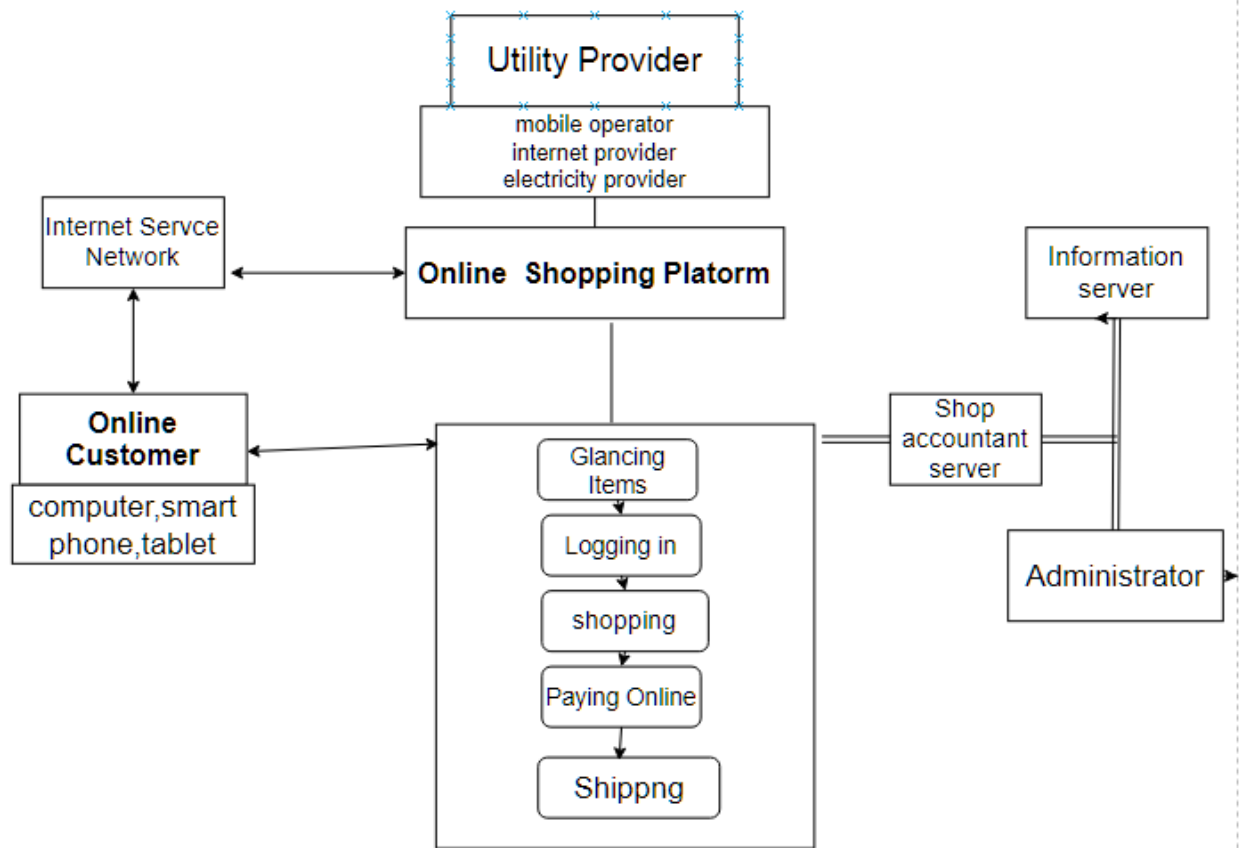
Utility Provider

mobile operator
internet provider
electricity provider

Internet Servce Network

Online Shopping Platorm

Information server

Online Customer

computer,smart phone,tablet

Shop accountant server

Glancing Items

Logging in

shopping

Paying Online

Shippng

Administrator